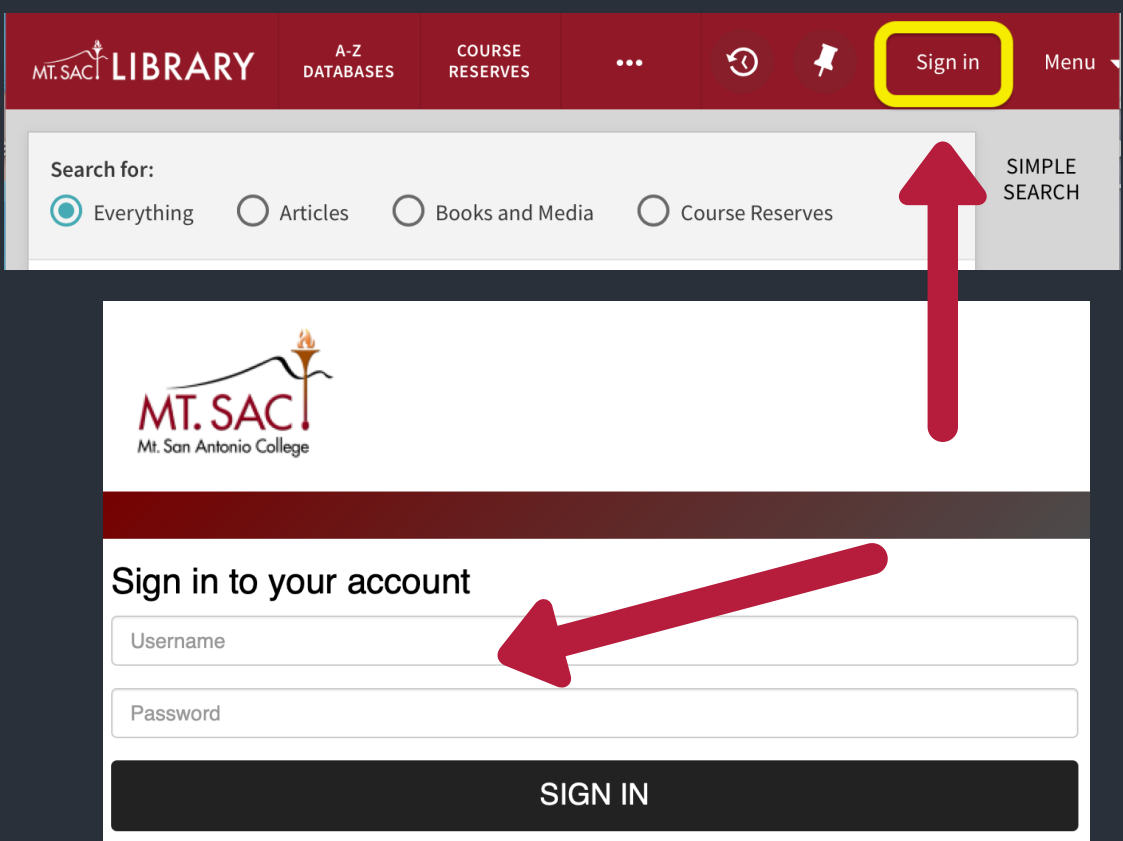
MT. SAC LIBRARY

A-Z DATABASES

COURSE RESERVES

•••

Sign in

Menu

Search for:

Everything

Articles

Books and Media

Course Reserves

SIMPLE SEARCH

MT. SAC
Mt. San Antonio College

Sign in to your account

Username

Password

SIGN IN